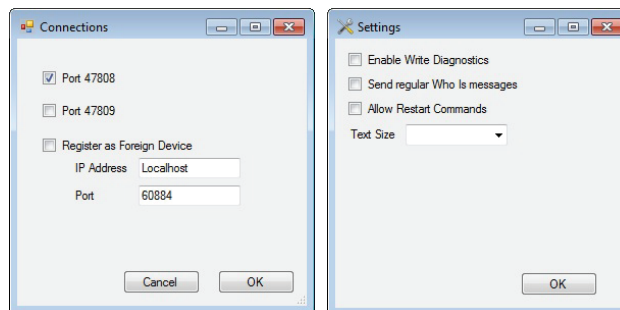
Connections

Port 47808

Port 47809

Register as Foreign Device

IP Address Localhost

Port 60884

Cancel OK

Settings

Enable Write Diagnostics

Send regular Who Is messages

Allow Restart Commands

Text Size

OK